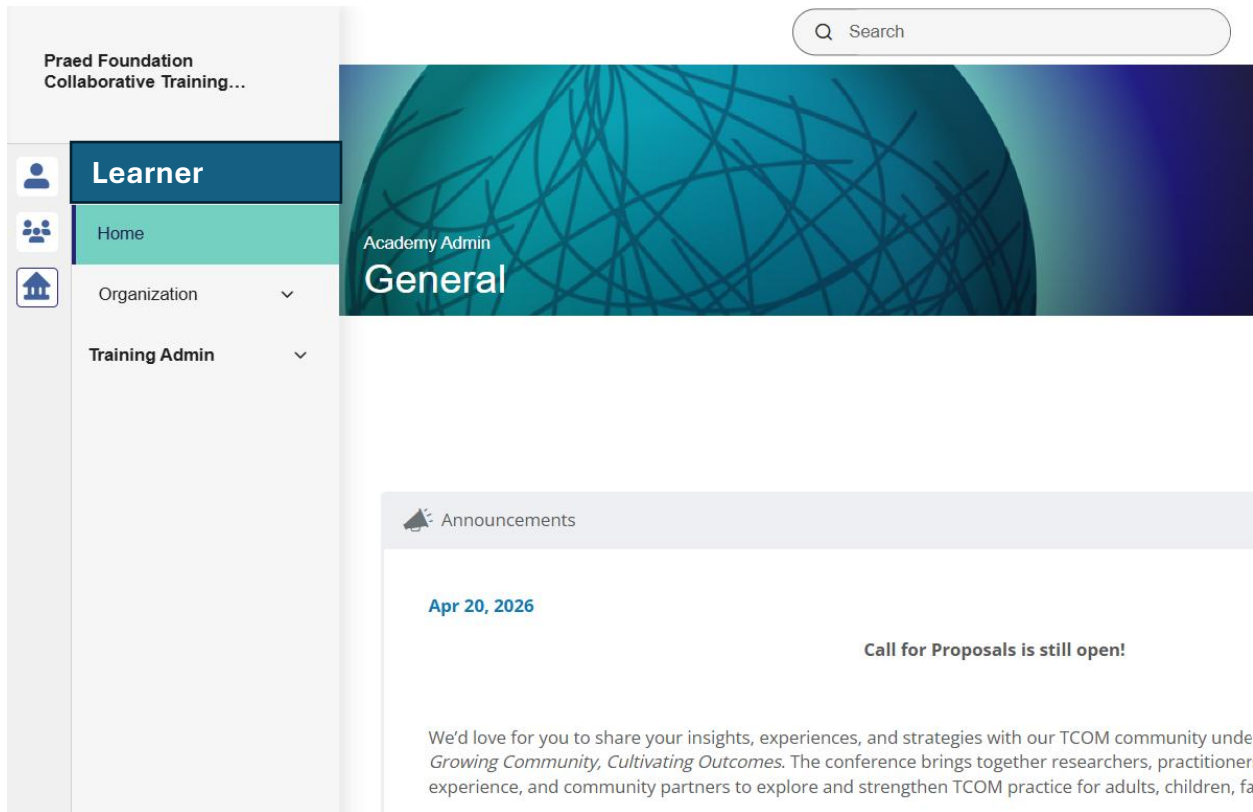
Praed Foundation Collaborative Training...

Search

Learner

Home

Organization

Training Admin

Academy Admin

General

Announcements

Apr 20, 2026

Call for Proposals is still open!

We'd love for you to share your insights, experiences, and strategies with our TCOM community unde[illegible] *Growing Community, Cultivating Outcomes*. The conference brings together researchers, practitioner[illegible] experience, and community partners to explore and strengthen TCOM practice for adults, children, fa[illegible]